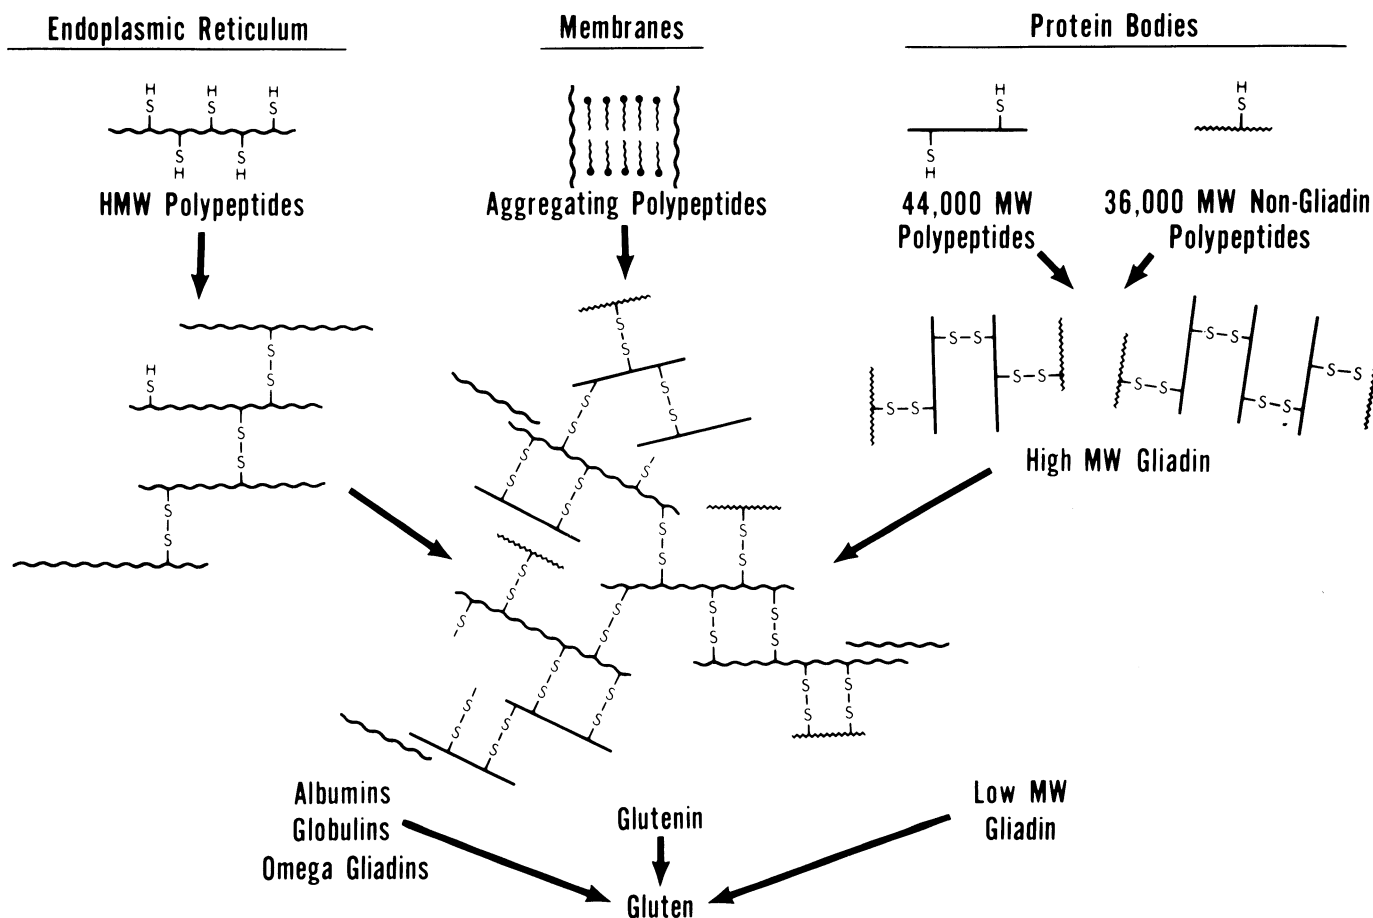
Endoplasmic Reticulum

Membranes

Protein Bodies

HMW Polypeptides

Aggregating Polypeptides

44,000 MW Polypeptides

36,000 MW Non-Gliadin Polypeptides

High MW Gliadin

Albumins
Globulins
Omega Gliadins

Glutenin

Low MW Gliadin

Gluten